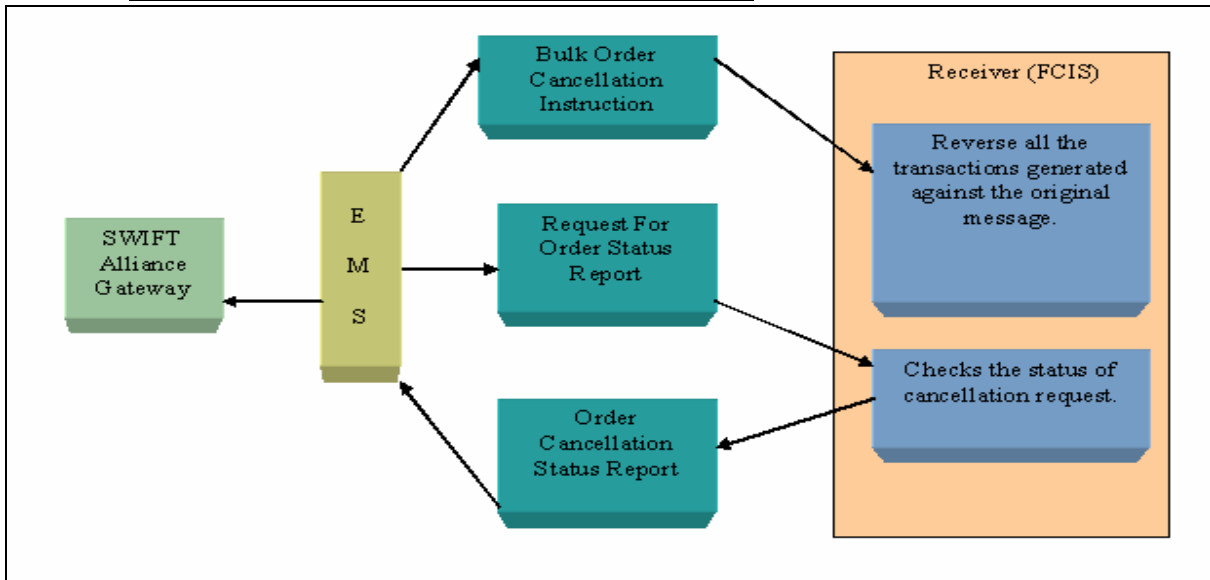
SWIFT Alliance Gateway

E
M
S

Bulk Order Cancellation Instruction

Request For Order Status Report

Order Cancellation Status Report

Receiver (FCIS)

Reverse all the transactions generated against the original message.

Checks the status of cancellation request.